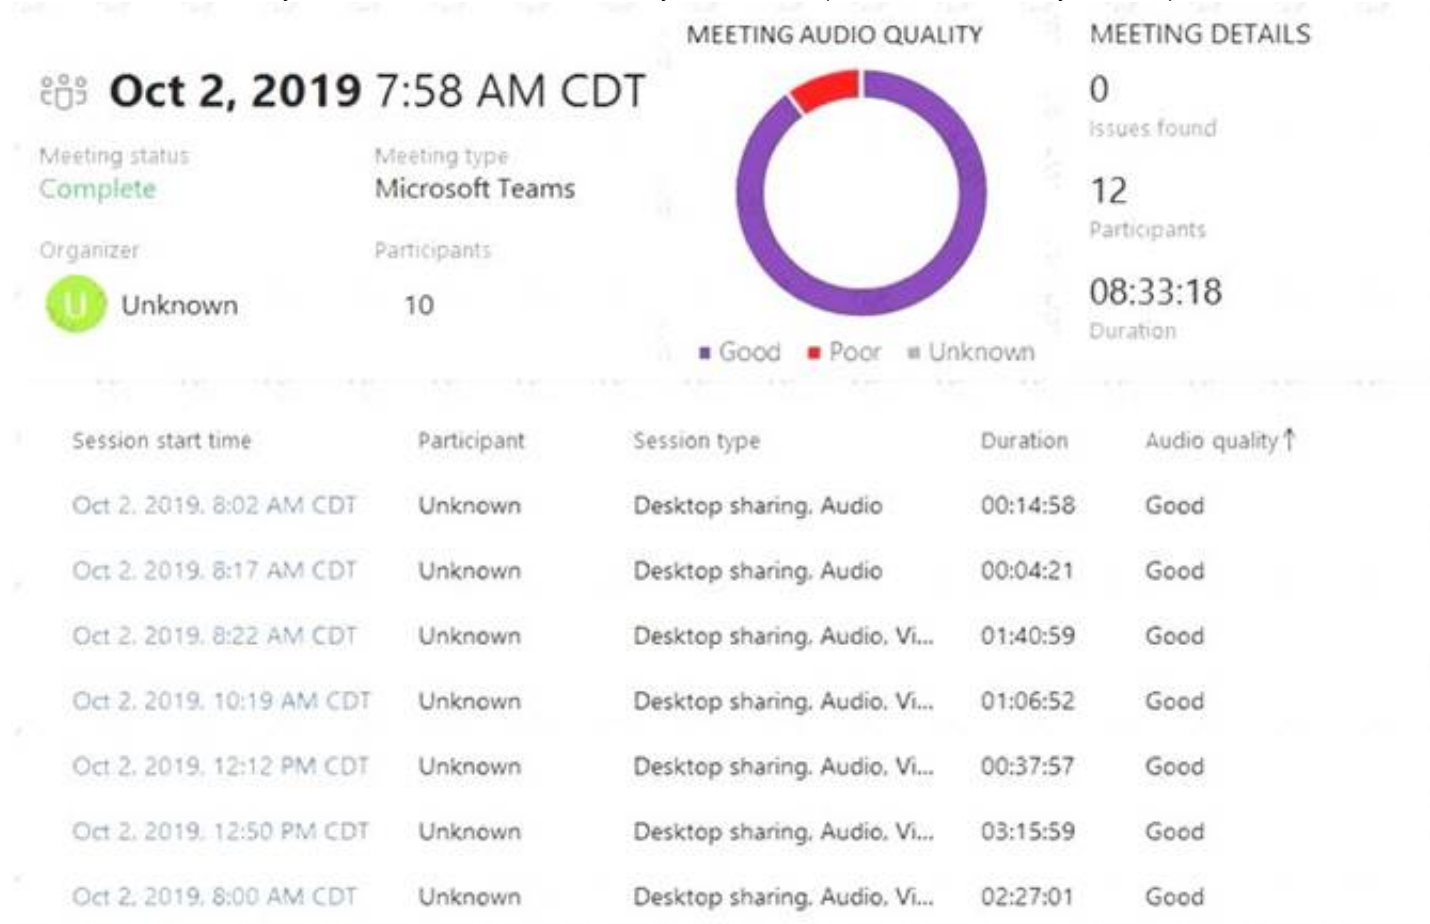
Oct 2, 2019 7:58 AM CDT

Meeting status
Complete

Meeting type
Microsoft Teams

Organizer
U Unknown

Participants
10

MEETING AUDIO QUALITY

Good Poor Unknown

MEETING DETAILS
0
Issues found

12
Participants

08:33:18
Duration

| Session start time | Participant | Session type | Duration | Audio quality ↑ |
|---|---|---|---|---|
| Oct 2, 2019, 8:02 AM CDT | Unknown | Desktop sharing, Audio | 00:14:58 | Good |
| Oct 2, 2019, 8:17 AM CDT | Unknown | Desktop sharing, Audio | 00:04:21 | Good |
| Oct 2, 2019, 8:22 AM CDT | Unknown | Desktop sharing, Audio, Vi... | 01:40:59 | Good |
| Oct 2, 2019, 10:19 AM CDT | Unknown | Desktop sharing, Audio, Vi... | 01:06:52 | Good |
| Oct 2, 2019, 12:12 PM CDT | Unknown | Desktop sharing, Audio, Vi... | 00:37:57 | Good |
| Oct 2, 2019, 12:50 PM CDT | Unknown | Desktop sharing, Audio, Vi... | 03:15:59 | Good |
| Oct 2, 2019, 8:00 AM CDT | Unknown | Desktop sharing, Audio, Vi... | 02:27:01 | Good |